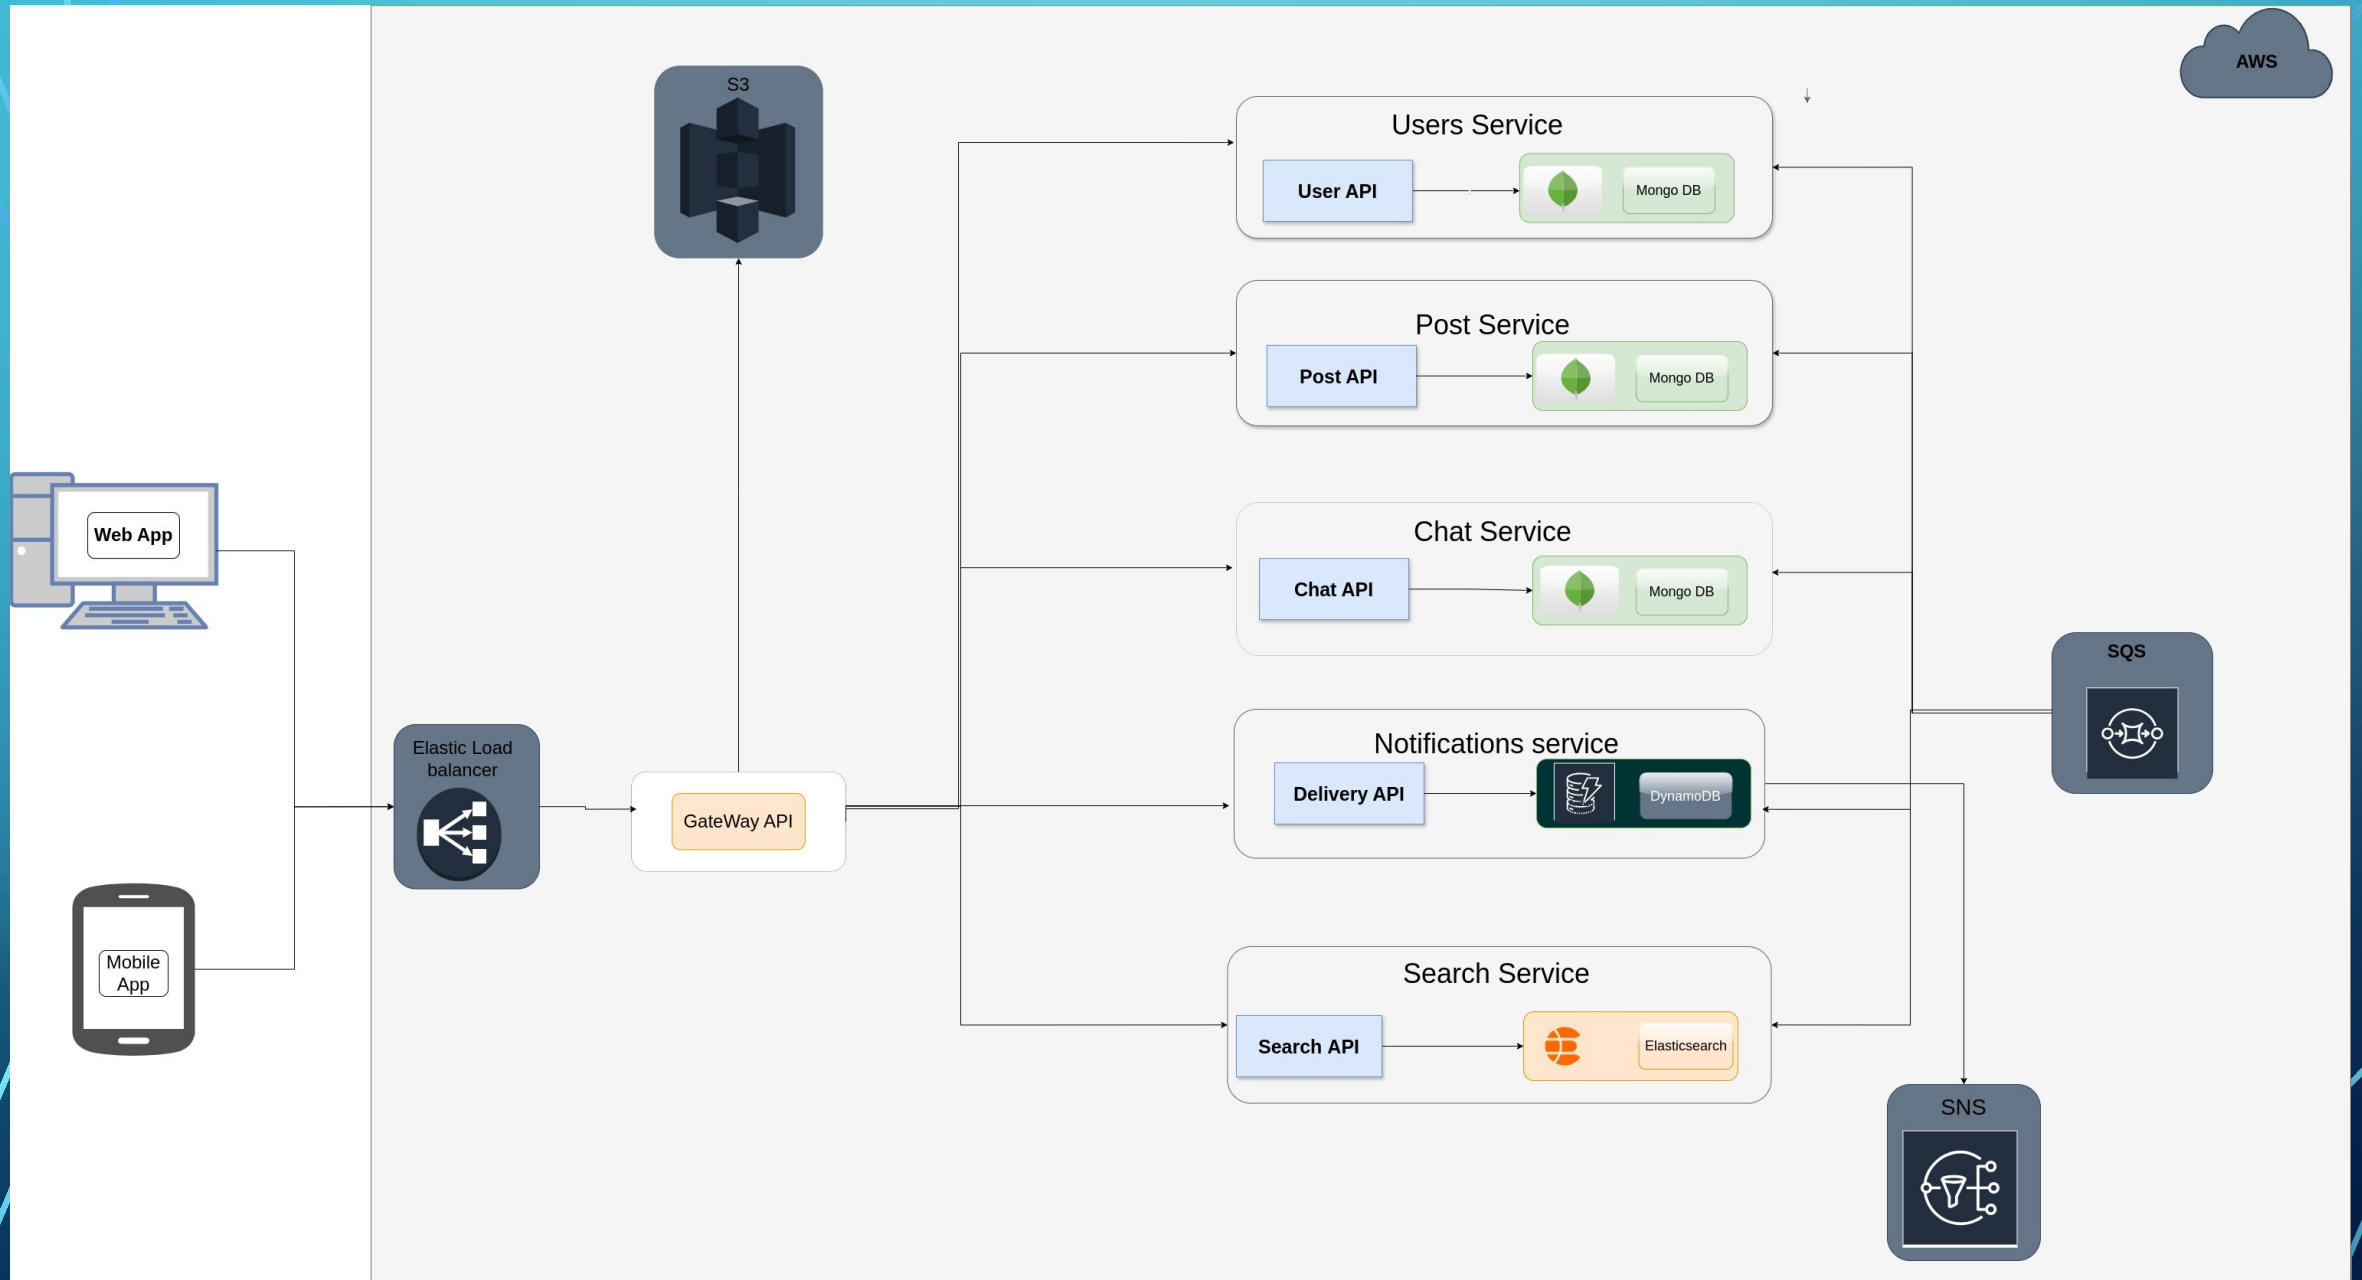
AWS

S3

Users Service
User API
Mongo DB

Post Service
Post API
Mongo DB

Chat Service
Chat API
Mongo DB

Notifications service
Delivery API
DynamoDB

Search Service
Search API
Elasticsearch

Web App

Mobile App

Elastic Load balancer

GateWay API

SQS

SNS